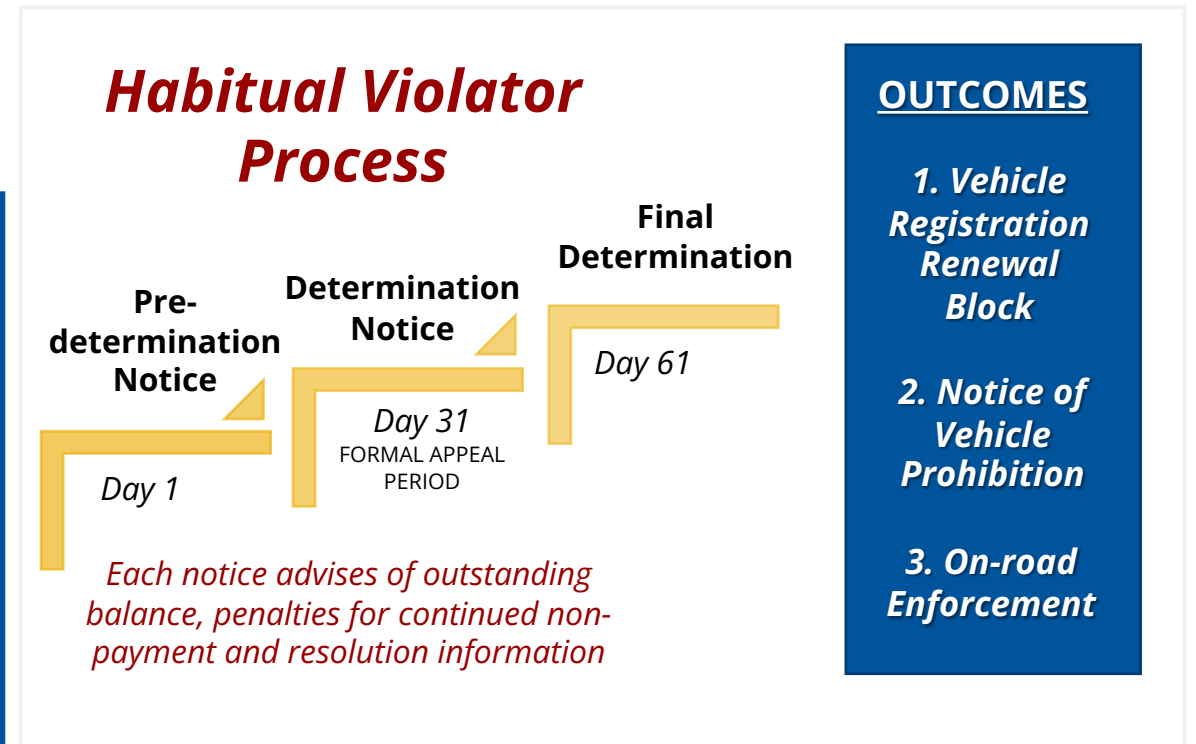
Habitual Violator Process

Pre-determination Notice

Day 1

Determination Notice

Day 31
FORMAL APPEAL PERIOD

Final Determination

Day 61

Each notice advises of outstanding balance, penalties for continued non-payment and resolution information

OUTCOMES

1. Vehicle Registration Renewal Block

2. Notice of Vehicle Prohibition

3. On-road Enforcement